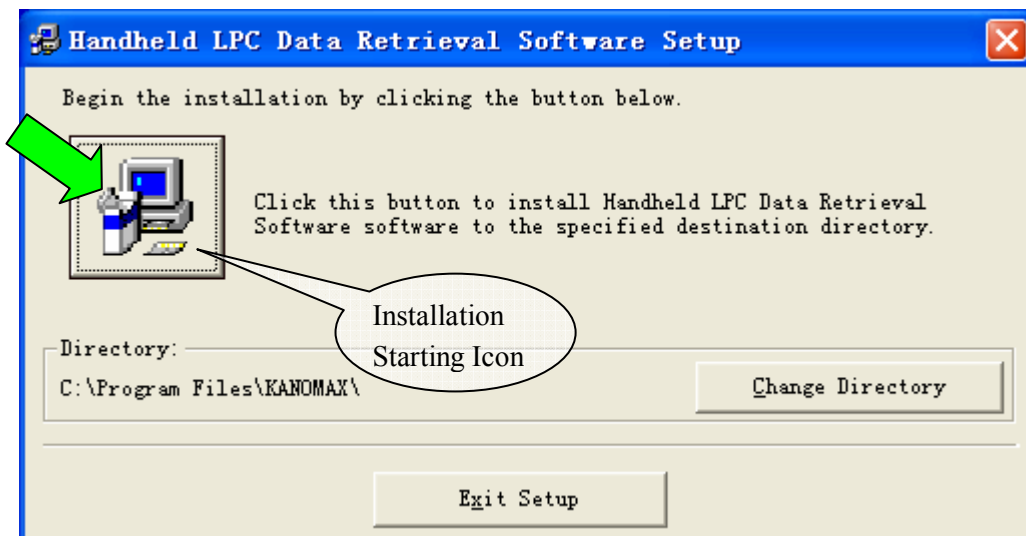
Handheld LPC Data Retrieval Software Setup

Begin the installation by clicking the button below.

Click this button to install Handheld LPC Data Retrieval Software software to the specified destination directory.

Installation Starting Icon

Directory:

C:\Program Files\KANOMAX\

Change Directory

Exit Setup